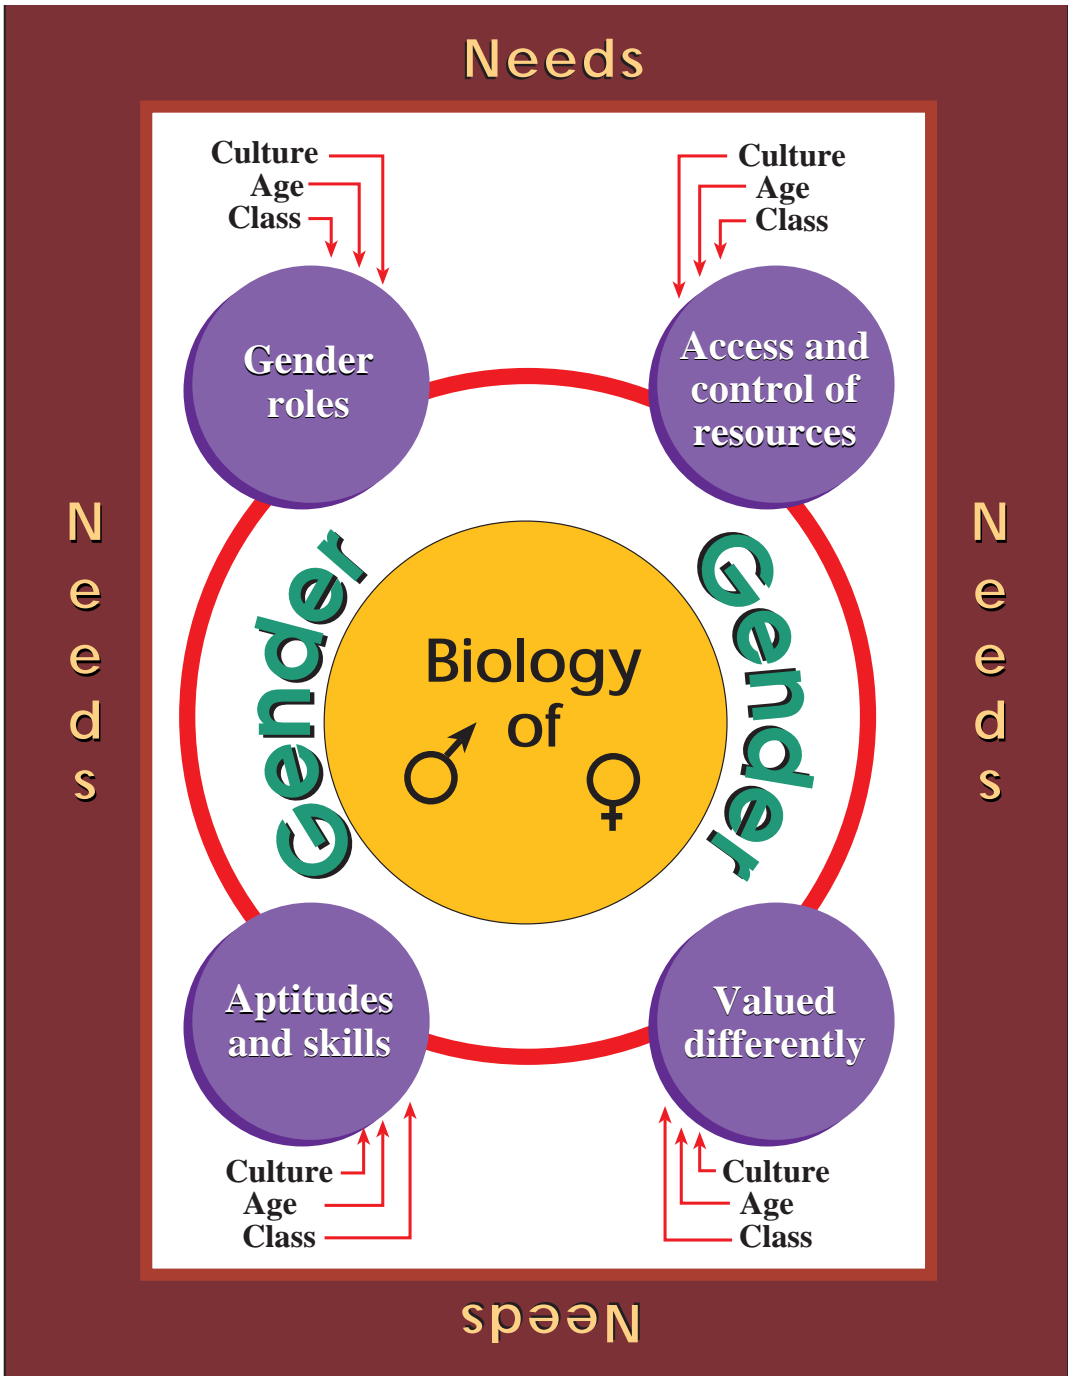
Needs

Culture
Age
Class

Culture
Age
Class

Gender roles

Access and control of resources

Needs

Needs

Gender

Biology of ♂ ♀

Gender

Aptitudes and skills

Valued differently

Culture
Age
Class

Culture
Age
Class

Needs